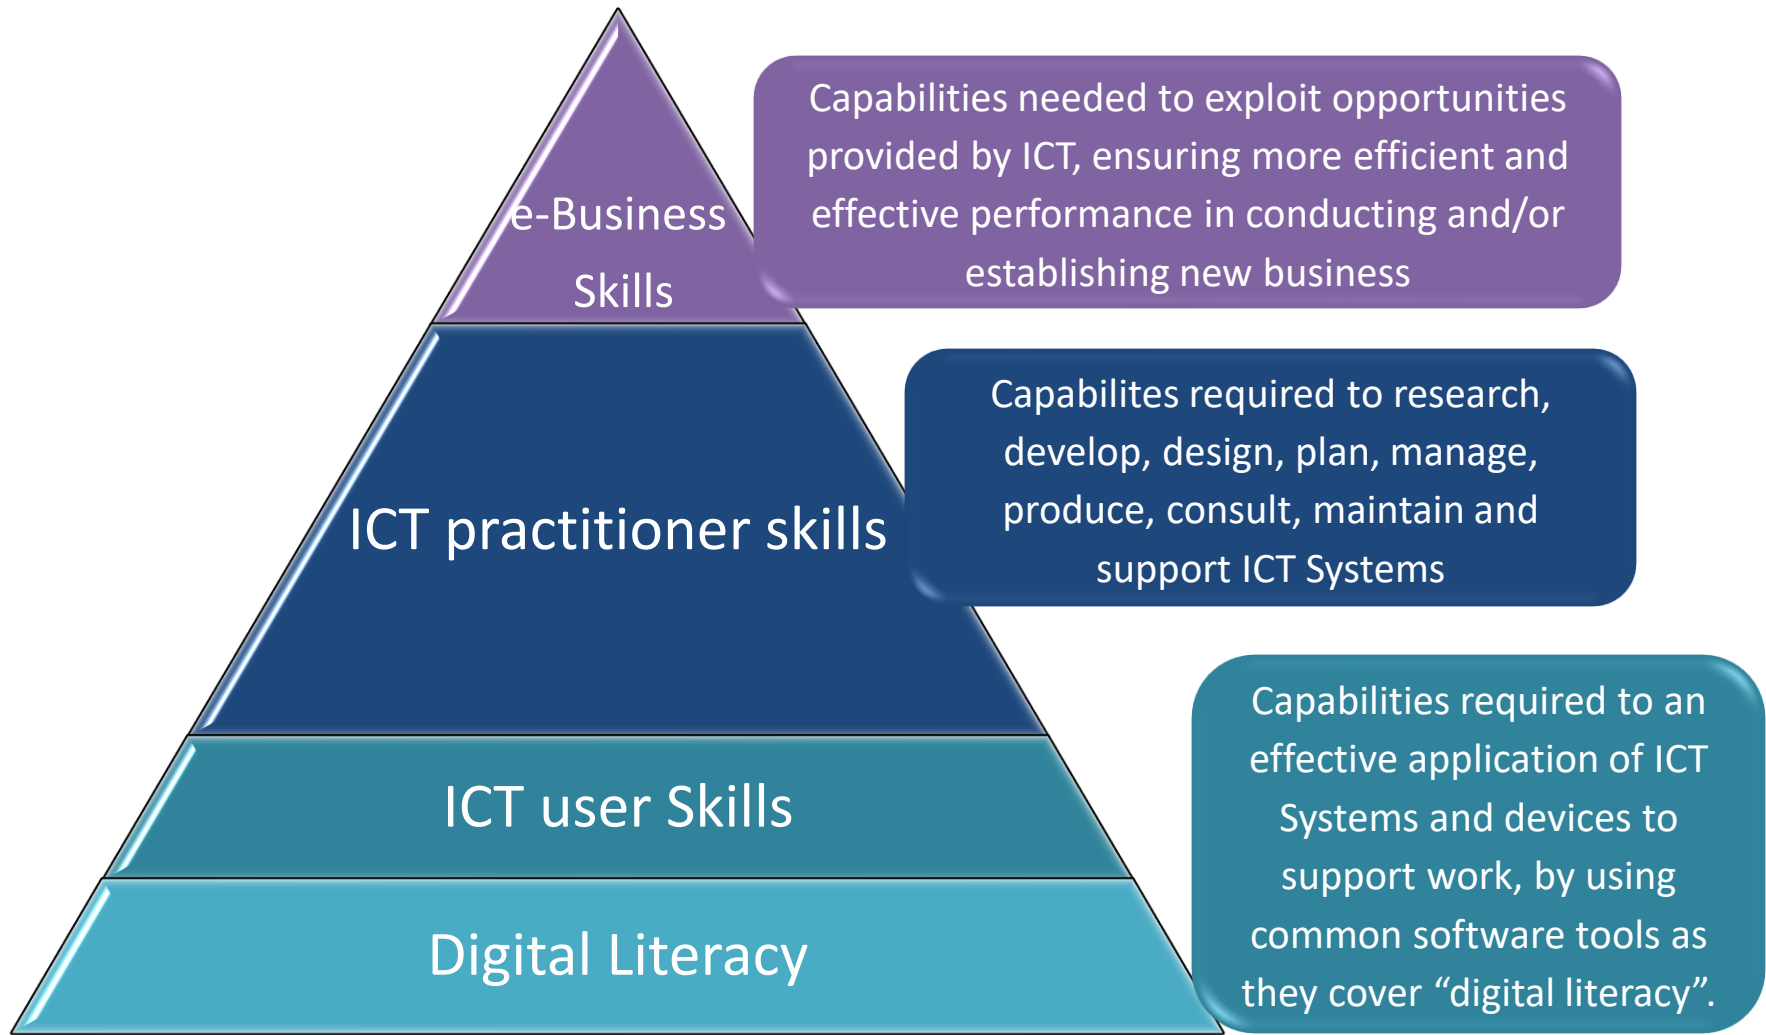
e-Business Skills

Capabilities needed to exploit opportunities provided by ICT, ensuring more efficient and effective performance in conducting and/or establishing new business

ICT practitioner skills

Capabilites required to research, develop, design, plan, manage, produce, consult, maintain and support ICT Systems

ICT user Skills

Digital Literacy

Capabilities required to an effective application of ICT Systems and devices to support work, by using common software tools as they cover “digital literacy”.